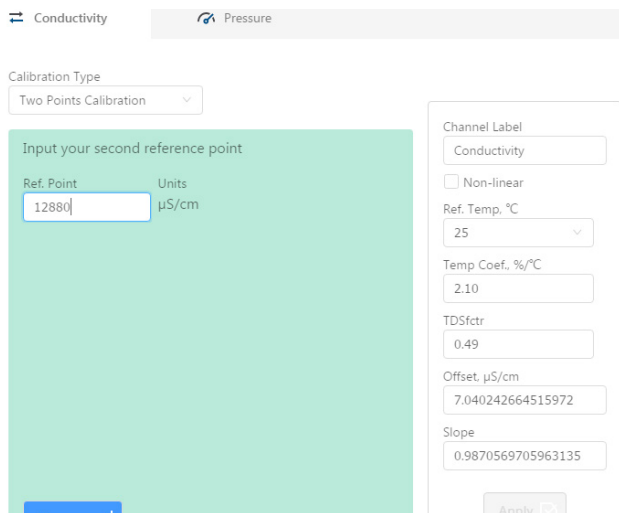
Conductivity

Pressure

Calibration Type
Two Points Calibration

Input your second reference point

Ref. Point
12880

Units
μS/cm

Channel Label
Conductivity

Non-linear

Ref. Temp, °C
25

Temp Coef., %/°C
2.10

TDSfctr
0.49

Offset, μS/cm
7.040242664515972

Slope
0.9870569705963135

Apply